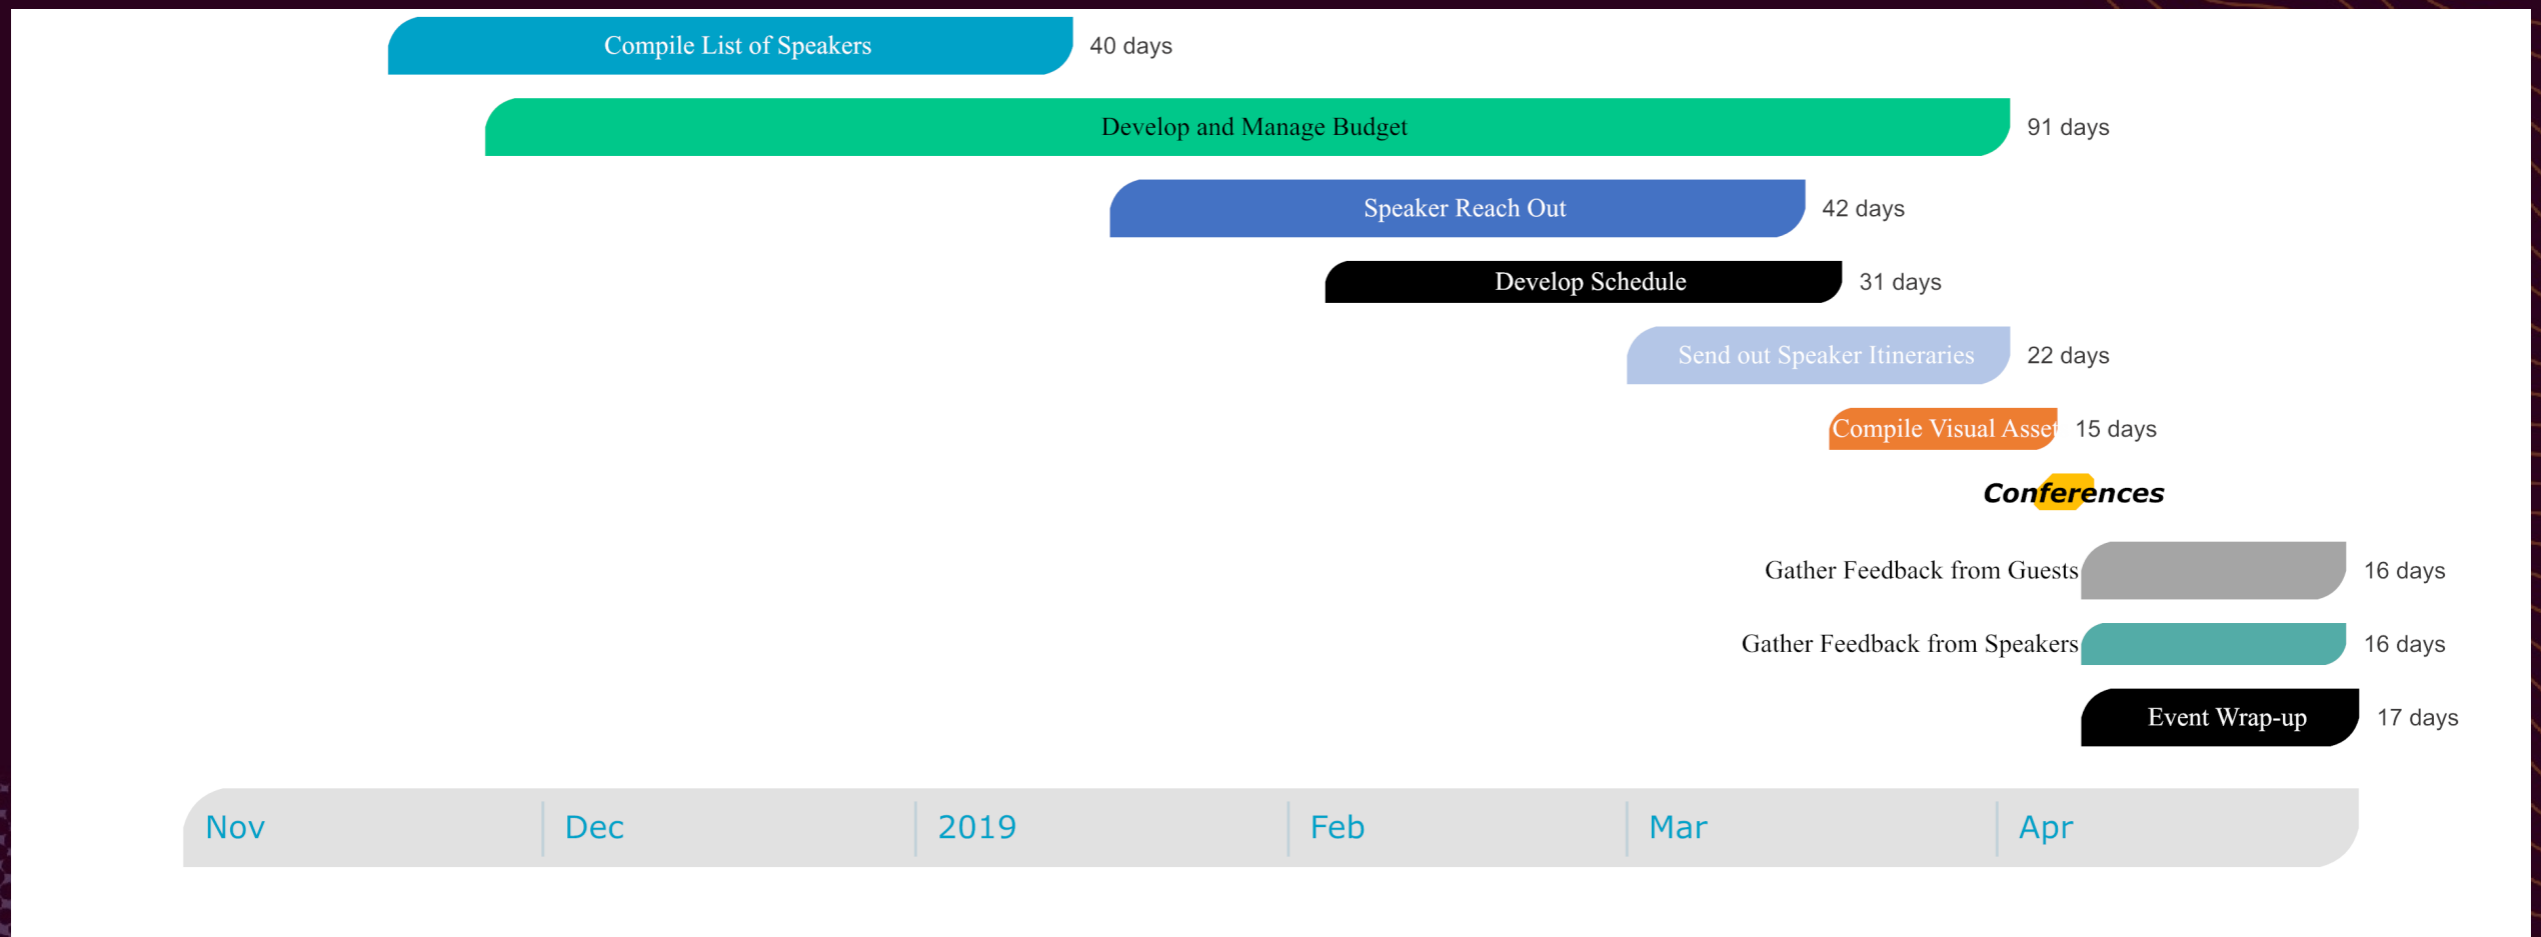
Compile List of Speakers 40 days

Develop and Manage Budget 91 days

Speaker Reach Out 42 days

Develop Schedule 31 days

Send out Speaker Itineraries 22 days

Compile Visual Asset 15 days

Conferences

Gather Feedback from Guests 16 days

Gather Feedback from Speakers 16 days

Event Wrap-up 17 days

Nov | Dec | 2019 | Feb | Mar | Apr